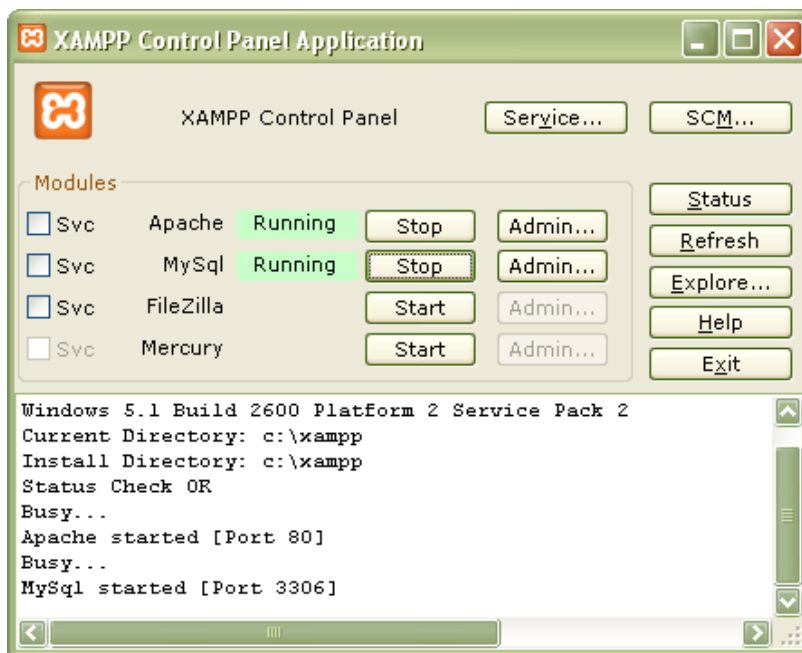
XAMPP Control Panel Application

XAMPP Control Panel

Service...

SCM...

Modules

Svc Apache Running Stop Admin...

Svc MySql Running Stop Admin...

Svc FileZilla Start Admin...

Svc Mercury Start Admin...

Status

Refresh

Explore...

Help

Exit

Windows 5.1 Build 2600 Platform 2 Service Pack 2
Current Directory: c:\xampp
Install Directory: c:\xampp
Status Check OK
Busy...
Apache started [Port 80]
Busy...
MySql started [Port 3306]